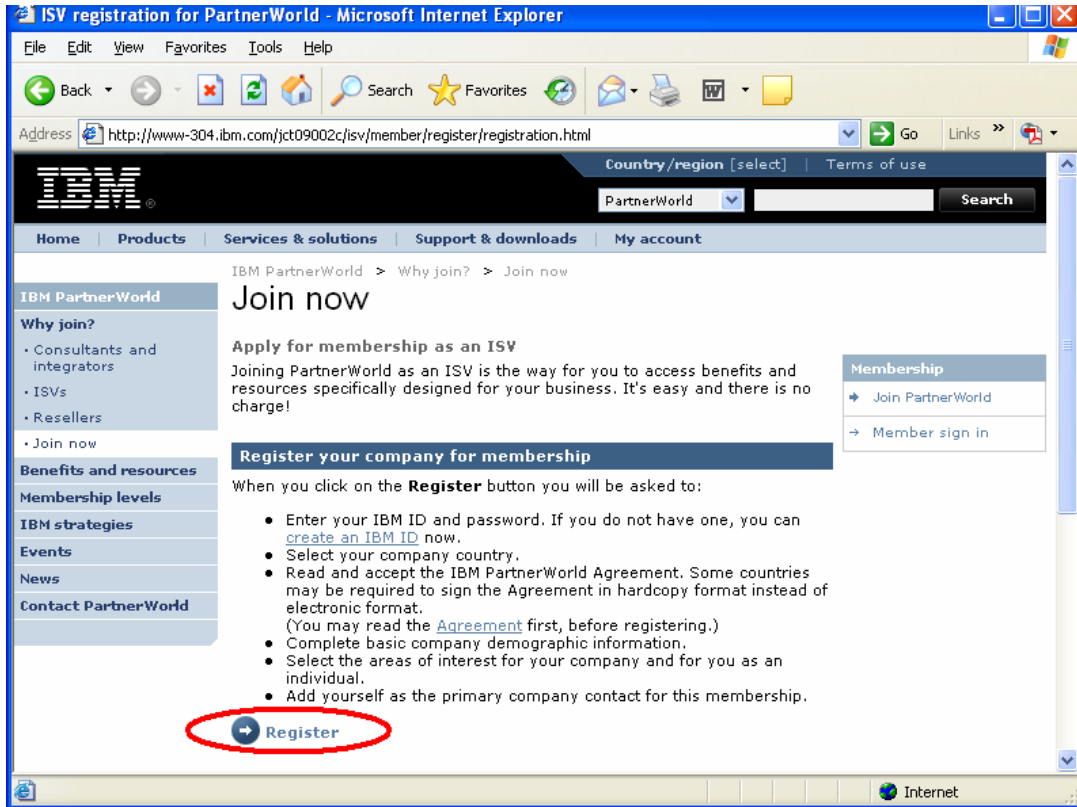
ISV registration for PartnerWorld - Microsoft Internet Explorer

File Edit View Favorites Tools Help

Back Search Favorites

Address http://www-304.ibm.com/jct09002c/isv/member/register/registration.html Go Links

IBM

Country/region [select] | Terms of use

PartnerWorld Search

Home | Products | Services & solutions | Support & downloads | My account

IBM PartnerWorld
Why join?
· Consultants and integrators
· ISVs
· Resellers
· Join now
Benefits and resources
Membership levels
IBM strategies
Events
News
Contact PartnerWorld

IBM PartnerWorld > Why join? > Join now

Join now

Apply for membership as an ISV

Joining PartnerWorld as an ISV is the way for you to access benefits and resources specifically designed for your business. It's easy and there is no charge!

Membership
Join PartnerWorld
Member sign in

Register your company for membership

When you click on the Register button you will be asked to:

- Enter your IBM ID and password. If you do not have one, you can create an IBM ID now.
- Select your company country.
- Read and accept the IBM PartnerWorld Agreement. Some countries may be required to sign the Agreement in hardcopy format instead of electronic format.
(You may read the Agreement first, before registering.)
- Complete basic company demographic information.
- Select the areas of interest for your company and for you as an individual.
- Add yourself as the primary company contact for this membership.

Register

Internet